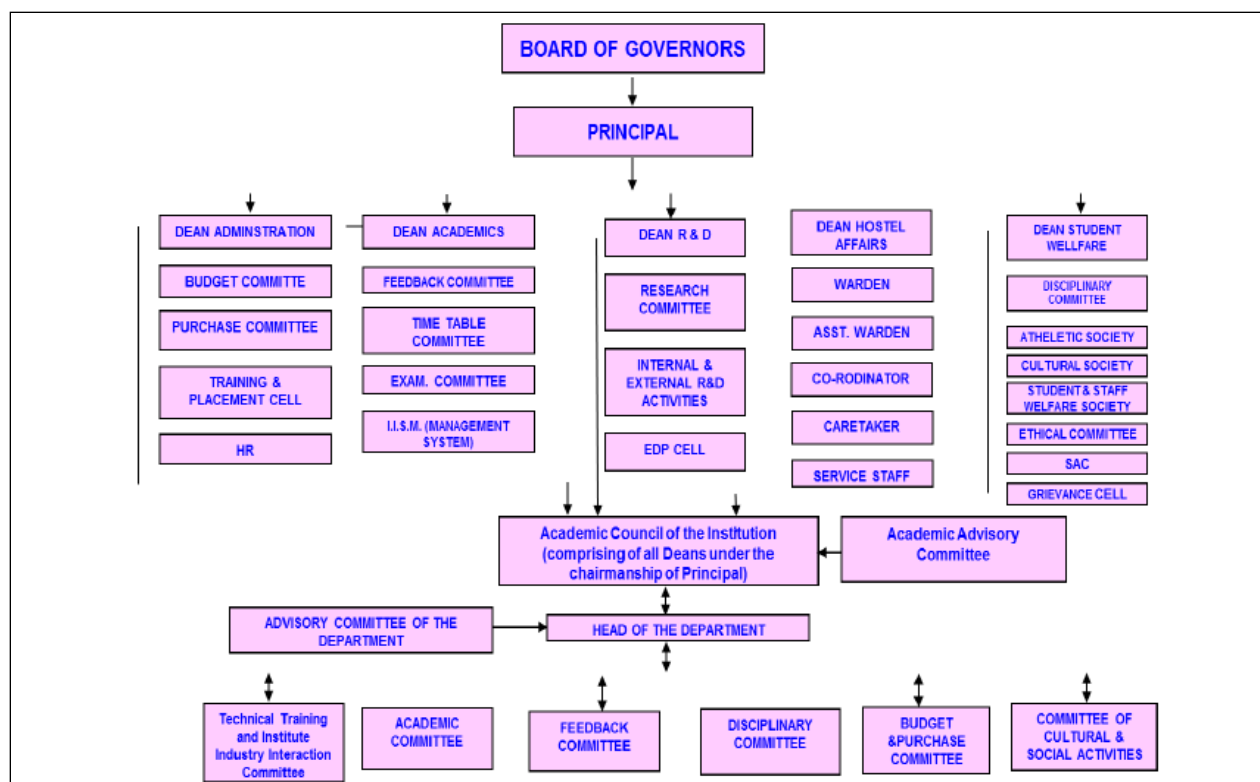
BOARD OF GOVERNORS

PRINCIPAL

DEAN ADMINSTRATION

BUDGET COMMITTE

PURCHASE COMMITTEE

TRAINING & PLACEMENT CELL

HR

DEAN ACADEMICS

FEEDBACK COMMITTEE

TIME TABLE COMMITTEE

EXAM. COMMITTEE

I.I.S.M. (MANAGEMENT SYSTEM)

DEAN R & D

RESEARCH COMMITTEE

INTERNAL & EXTERNAL R&D ACTIVITIES

EDP CELL

DEAN HOSTEL AFFAIRS

WARDEN

ASST. WARDEN

CO-RODINATOR

CARETAKER

SERVICE STAFF

DEAN STUDENT WELLFARE

DISCIPLINARY COMMITTEE

ATHELETIC SOCIETY

CULTURAL SOCIETY

STUDENT & STAFF WELFARE SOCIETY

ETHICAL COMMITTEE

SAC

GRIEVANCE CELL

Academic Council of the Institution (comprising of all Deans under the chairmanship of Principal)

Academic Advisory Committee

ADVISORY COMMITTEE OF THE DEPARTMENT

HEAD OF THE DEPARTMENT

Technical Training and Institute Industry Interaction Committee

ACADEMIC COMMITTEE

FEEDBACK COMMITTEE

DISCIPLINARY COMMITTEE

BUDGET &PURCHASE COMMITTEE

COMMITTEE OF CULTURAL & SOCIAL ACTIVITIES